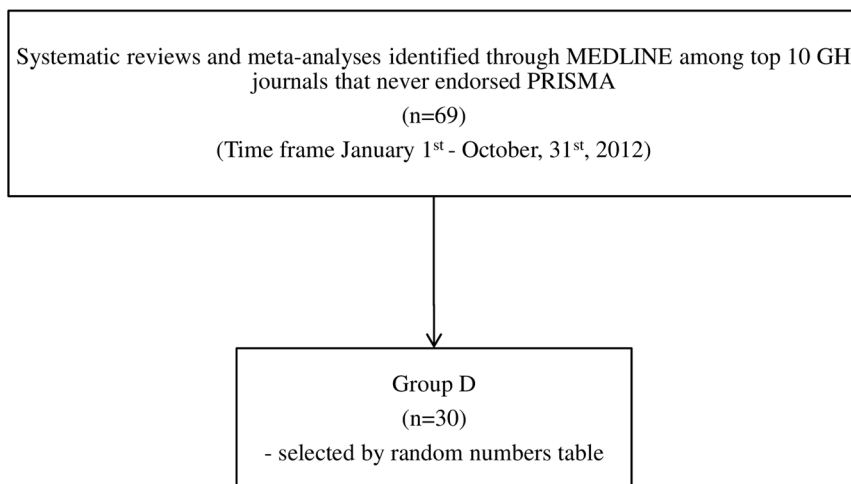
Systematic reviews and meta-analyses identified through MEDLINE among top 10 GH journals that never endorsed PRISMA

(n=69)

(Time frame January 1$^{st}$ - October, 31$^{st}$, 2012)

Group D

(n=30)

- selected by random numbers table